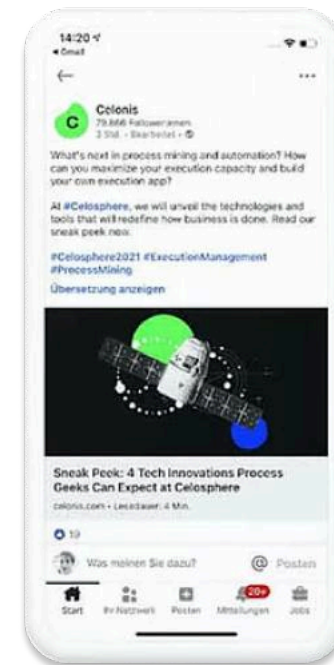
14:20
◂ Email

←

...

Celonis
79.866 Follower:innen
3 Std. • Bearbeitet •

What's next in process mining and automation? How can you maximize your execution capacity and build your own execution app?

At #Celosphere, we will unveil the technologies and tools that will redefine how business is done. Read our sneak peek now.

#Celosphere2021 #ExecutionManagement #ProcessMining

Übersetzung anzeigen

Sneak Peek: 4 Tech Innovations Process Geeks Can Expect at Celosphere

celonis.com • Lesedauer: 4 Min.

19

Was meinen Sie dazu?

Posten

Start

Ihr Netzwerk

Posten

20+

Mitteilungen

Jobs